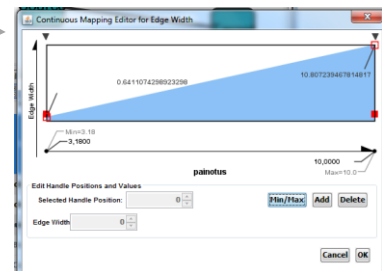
Continuous Mapping Editor for Edge Width

0.6411074298923298

10.807239467814817

Edge Width

Min=3.18

3,1800

painotus

10,0000

Max=10.0

Edit Handle Positions and Values

Selected Handle Position: 0

Min/Max Add Delete

Edge Width 0

Cancel OK